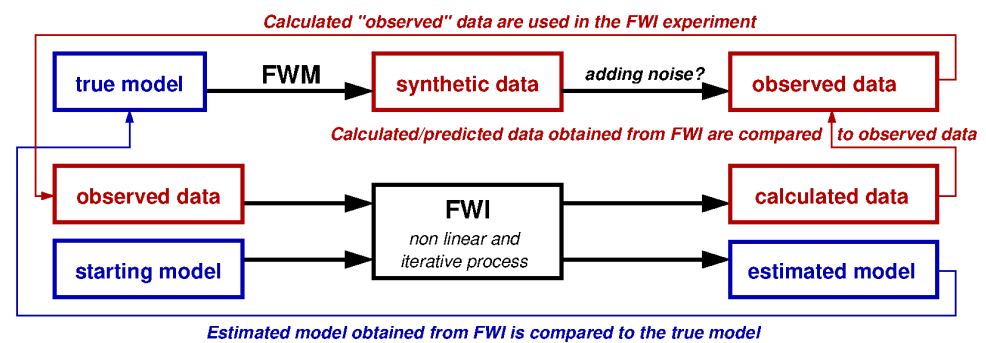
Calculated "observed" data are used in the FWI experiment

true model

FWM

synthetic data

adding noise?

observed data

Calculated/predicted data obtained from FWI are compared to observed data

observed data

FWI

non linear and iterative process

calculated data

starting model

estimated model

Estimated model obtained from FWI is compared to the true model